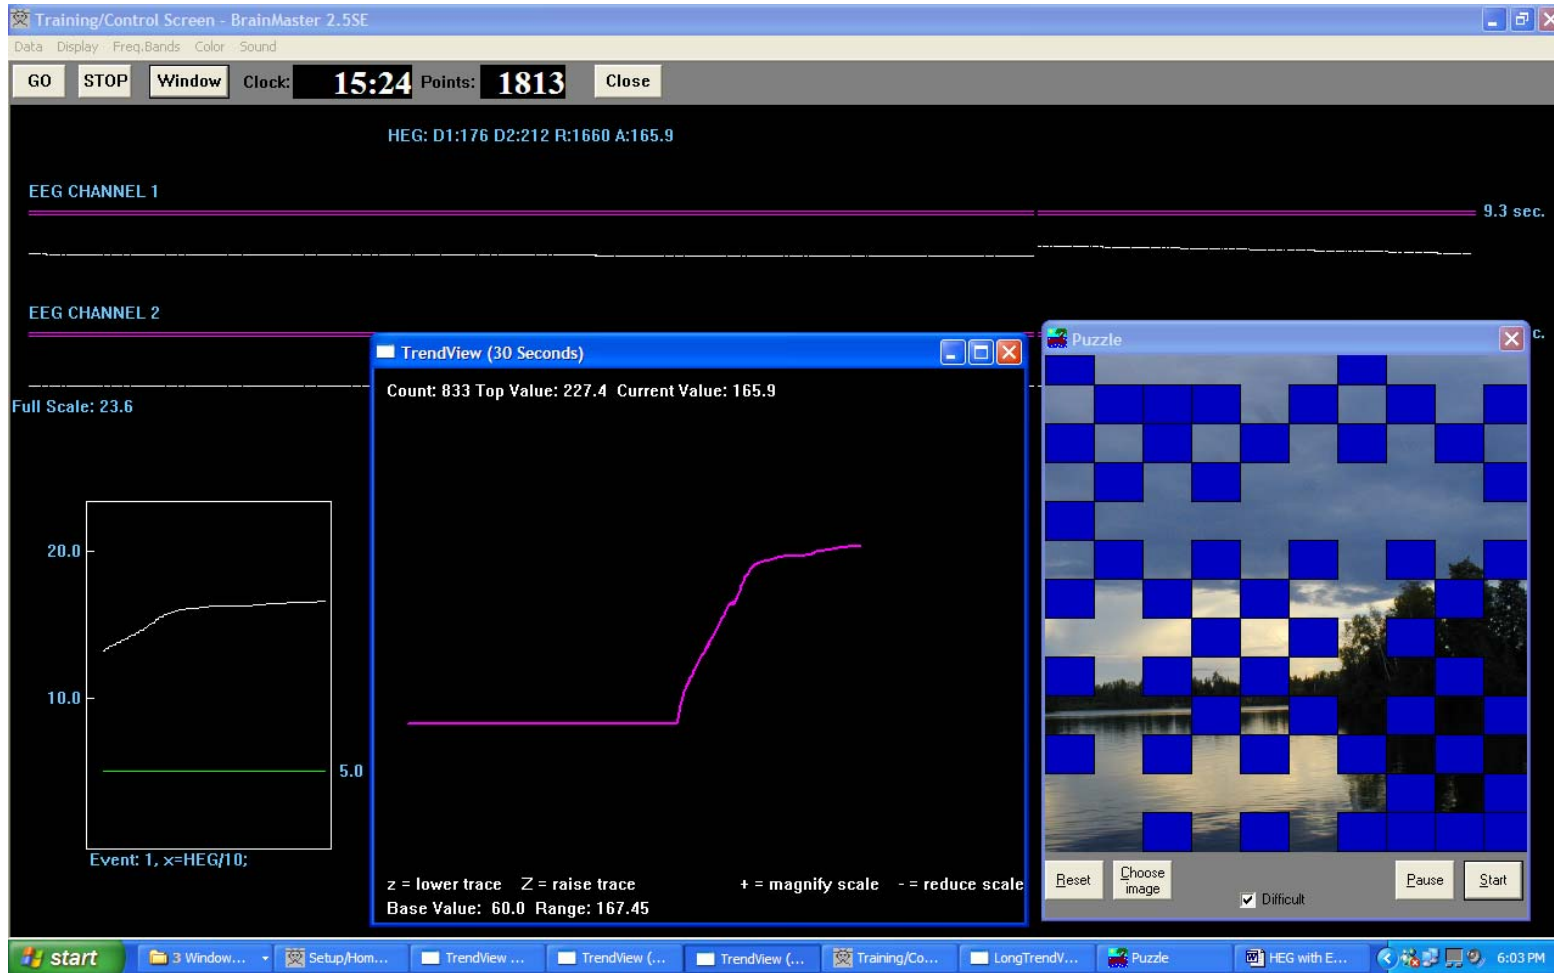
Training/Control Screen - BrainMaster 2.5SE

Data Display Freq.Bands Color Sound

GO STOP Window Clock: 15:24 Points: 1813 Close

HEG: D1:176 D2:212 R:1660 A:165.9

EEG CHANNEL 1

9.3 sec.

EEG CHANNEL 2

c.

Full Scale: 23.6

20.0

10.0

5.0

Event: 1, x=HEG/10;

TrendView (30 Seconds)

Count: 833 Top Value: 227.4 Current Value: 165.9

z = lower trace Z = raise trace + = magnify scale - = reduce scale

Base Value: 60.0 Range: 167.45

Puzzle

Reset Choose image Difficult Pause Start

start 3 Window... Setup/Hom... TrendView ... TrendView (... TrendView (... Training/Co... LongTrendV... Puzzle HEG with E... 6:03 PM